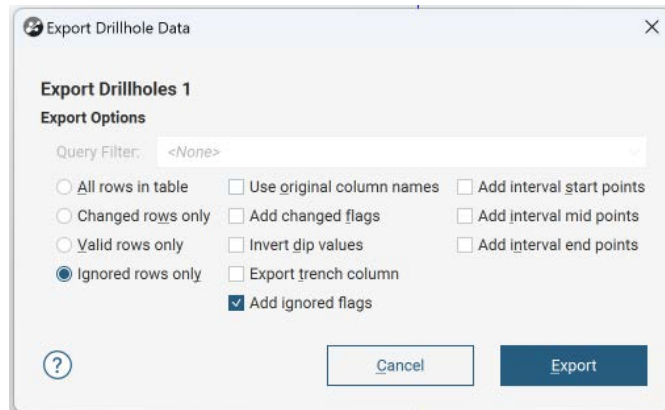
Export Drillhole Data

×

Export Drillholes 1

Export Options

Query Filter: <None>

All rows in table
Changed rows only
Valid rows only
Ignored rows only

Use original column names
Add changed flags
Invert dip values
Export trench column
Add ignored flags

Add interval start points
Add interval mid points
Add interval end points

?

Cancel

Export